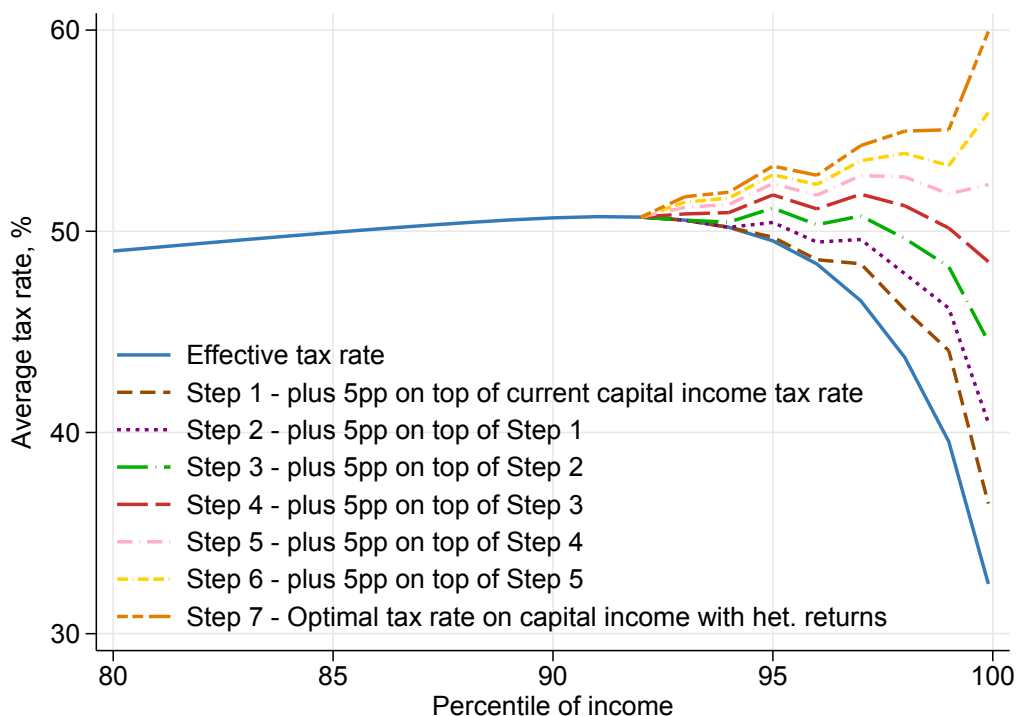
60
50
40
30
Average tax rate, %

Effective tax rate
Step 1 - plus 5pp on top of current capital income tax rate
Step 2 - plus 5pp on top of Step 1
Step 3 - plus 5pp on top of Step 2
Step 4 - plus 5pp on top of Step 3
Step 5 - plus 5pp on top of Step 4
Step 6 - plus 5pp on top of Step 5
Step 7 - Optimal tax rate on capital income with het. returns

80
85
90
95
100
Percentile of income